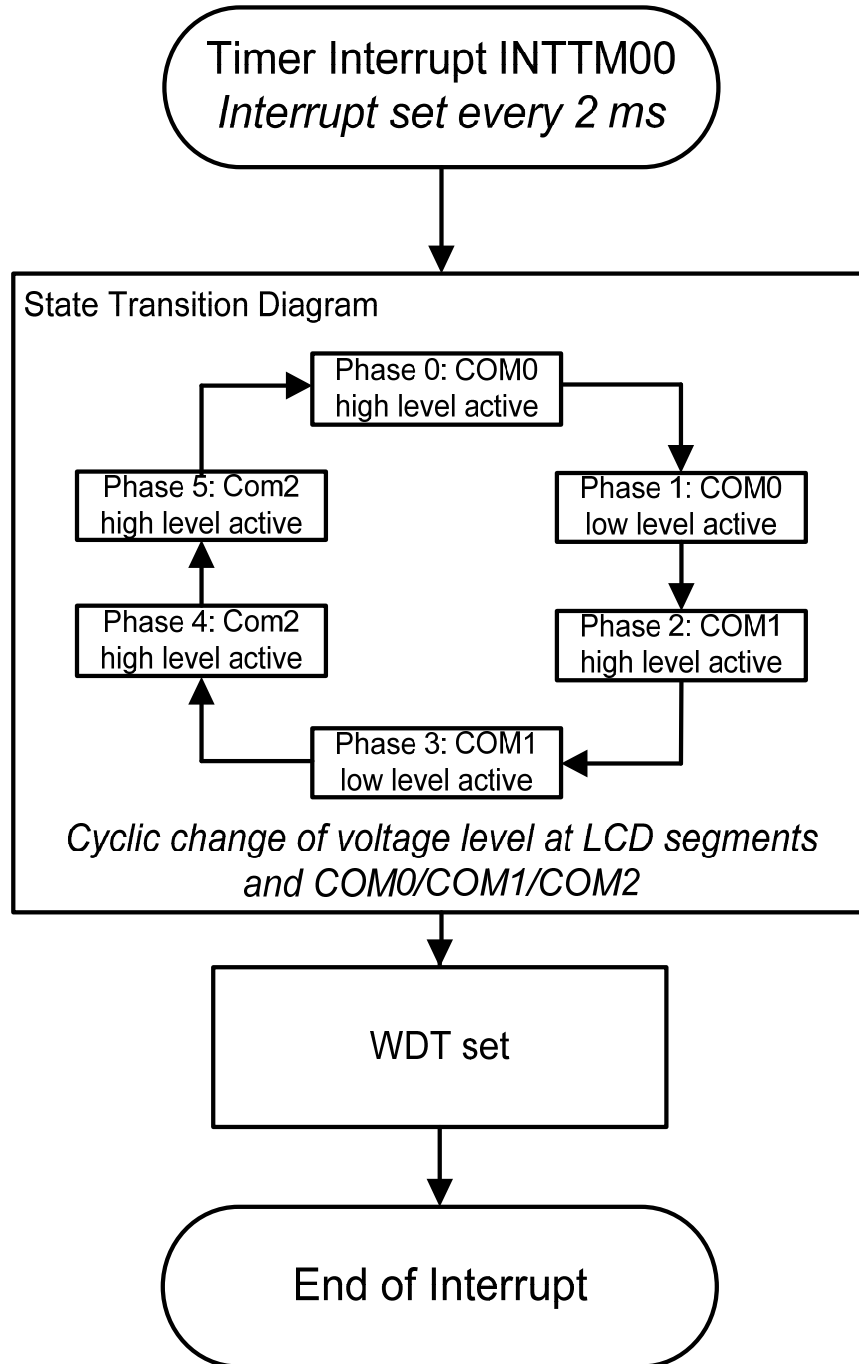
Timer Interrupt INTTM00
*Interrupt set every 2 ms*

State Transition Diagram

Phase 0: COM0 high level active

Phase 1: COM0 low level active

Phase 2: COM1 high level active

Phase 3: COM1 low level active

Phase 4: Com2 high level active

Phase 5: Com2 high level active

*Cyclic change of voltage level at LCD segments and COM0/COM1/COM2*

WDT set

End of Interrupt